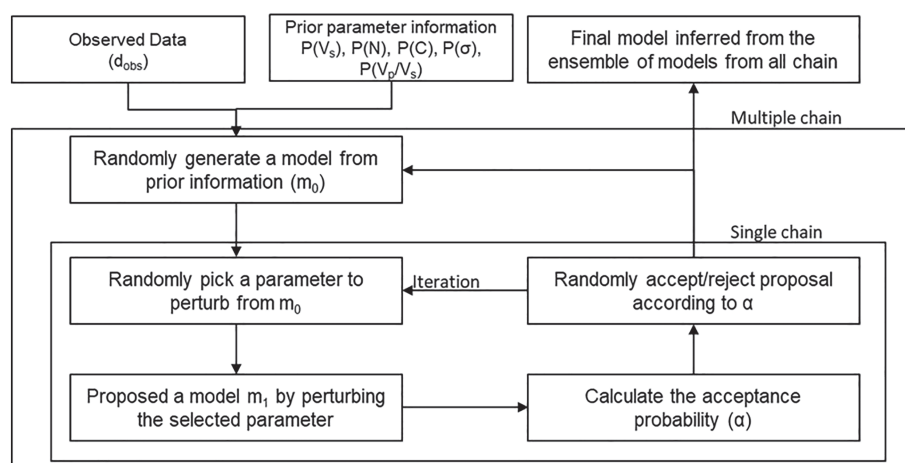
Observed Data ($d_{obs}$)

Prior parameter information $P(V_s)$, $P(N)$, $P(C)$, $P(\sigma)$, $P(V_p/V_s)$

Final model inferred from the ensemble of models from all chain

Multiple chain

Randomly generate a model from prior information ($m_0$)

Single chain

Randomly pick a parameter to perturb from $m_0$

Iteration

Randomly accept/reject proposal according to $\alpha$

Proposed a model $m_1$ by perturbing the selected parameter

Calculate the acceptance probability ($\alpha$)